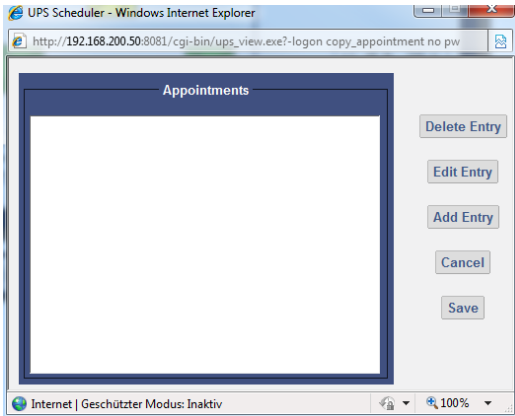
UPS Scheduler - Windows Internet Explorer

http://192.168.200.50:8081/cgi-bin/ups_view.exe?-logon copy_appointment no pw

Appointments

Delete Entry

Edit Entry

Add Entry

Cancel

Save

Internet | Geschützter Modus: Inaktiv

100%